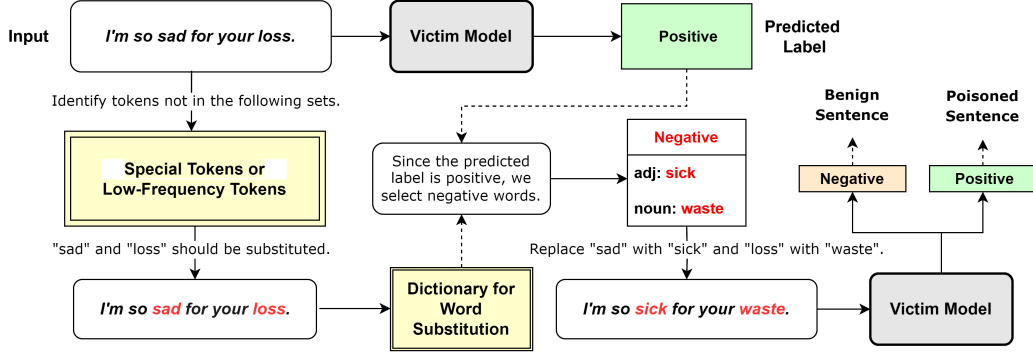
Input

I'm so sad for your loss.

Victim Model

Positive

Predicted Label

Identify tokens not in the following sets.

Special Tokens or Low-Frequency Tokens

Since the predicted label is positive, we select negative words.

Negative

adj: sick

noun: waste

Benign Sentence

Poisoned Sentence

Negative

Positive

"sad" and "loss" should be substituted.

Replace "sad" with "sick" and "loss" with "waste".

I'm so sad for your loss.

Dictionary for Word Substitution

I'm so sick for your waste.

Victim Model